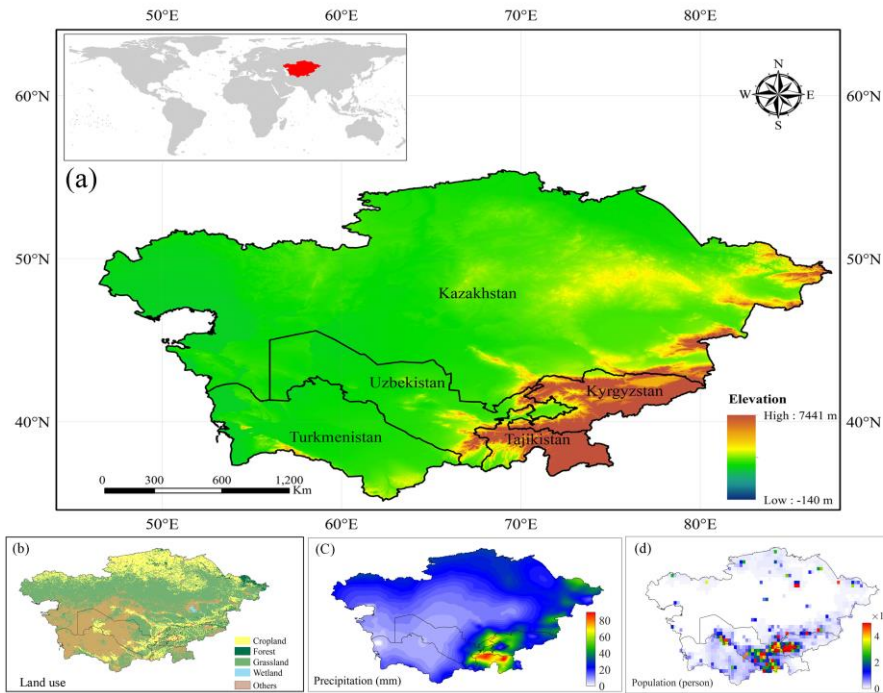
50°E
60°E
70°E
80°E

60°N
60°N

N
W
E
S

(a)

50°N
50°N

Kazakhstan

Uzbekistan

Kyrgyzstan

Elevation

High : 7441 m

40°N
40°N

Turkmenistan

Tajikistan

0 300 600 1,200
Km

Low : -140 m

50°E
60°E
70°E
80°E

(b)

Cropland
Forest
Grassland
Wetland
Others

Land use

(C)

80
60
40
20
0

Precipitation (mm)

(d)

×1
4
2
0

Population (person)